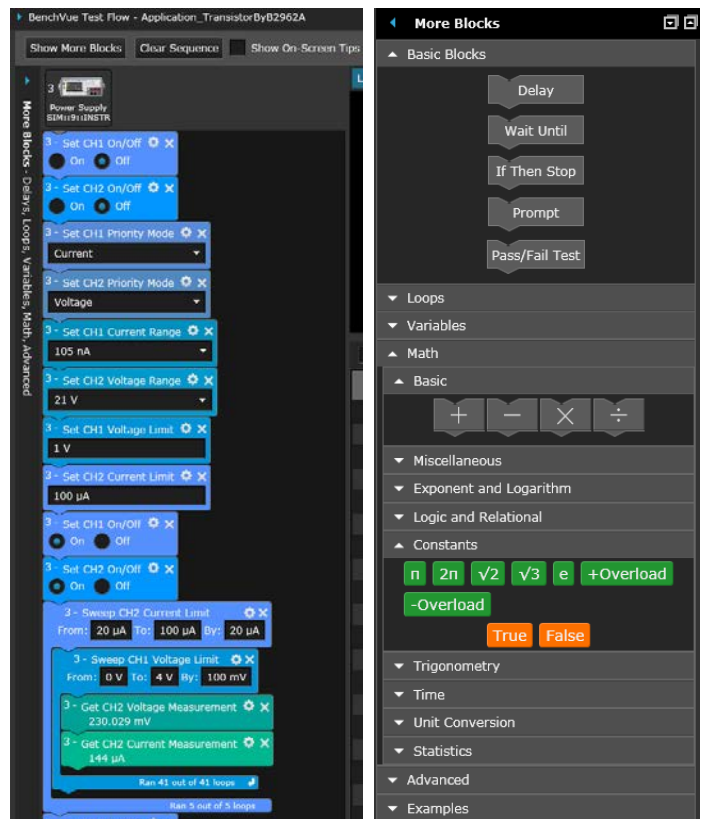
BenchVue Test Flow - Application_TransistorByB2962A

Show More Blocks | Clear Sequence | Show On-Screen Tips

More Blocks - Delays, Loops, Variables, Math, Advanced

3
Power Supply
SIM11911INSTR

3 - Set CH1 On/Off
On Off

3 - Set CH2 On/Off
On Off

3 - Set CH1 Priority Mode
Current

3 - Set CH2 Priority Mode
Voltage

3 - Set CH1 Current Range
105 nA

3 - Set CH2 Voltage Range
21 V

3 - Set CH1 Voltage Limit
1 V

3 - Set CH2 Current Limit
100 µA

3 - Set CH1 On/Off
On Off

3 - Set CH2 On/Off
On Off

3 - Sweep CH2 Current Limit
From: 20 µA To: 100 µA By: 20 µA

3 - Sweep CH1 Voltage Limit
From: 0 V To: 4 V By: 100 mV

3 - Get CH2 Voltage Measurement
230.029 mV

3 - Get CH2 Current Measurement
144 µA

Ran 41 out of 41 loops

Ran 5 out of 5 loops

More Blocks

Basic Blocks
Delay
Wait Until
If Then Stop
Prompt
Pass/Fail Test

Loops
Variables
Math
Basic
+ − × ÷
Miscellaneous
Exponent and Logarithm
Logic and Relational
Constants
π 2π √2 √3 e +Overload
-Overload
True False
Trigonometry
Time
Unit Conversion
Statistics
Advanced
Examples